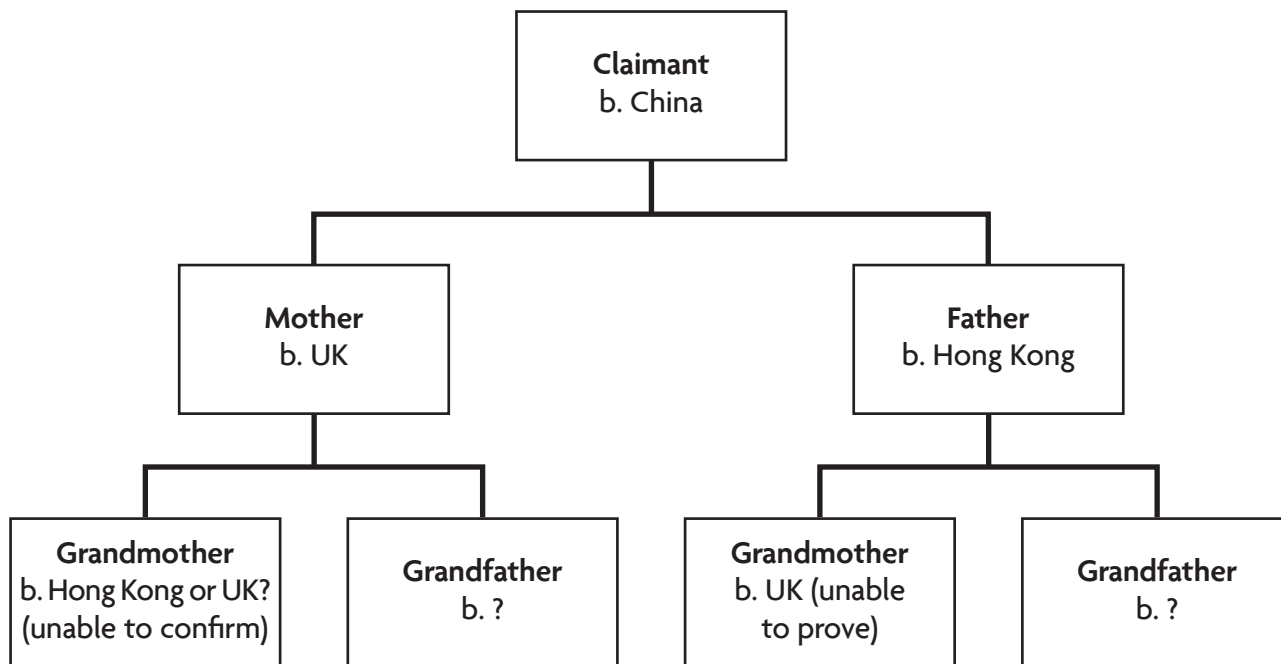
**Claimant**
b. China

**Mother**
b. UK

**Father**
b. Hong Kong

**Grandmother**
b. Hong Kong or UK?
(unable to confirm)

**Grandfather**
b. ?

**Grandmother**
b. UK (unable to prove)

**Grandfather**
b. ?